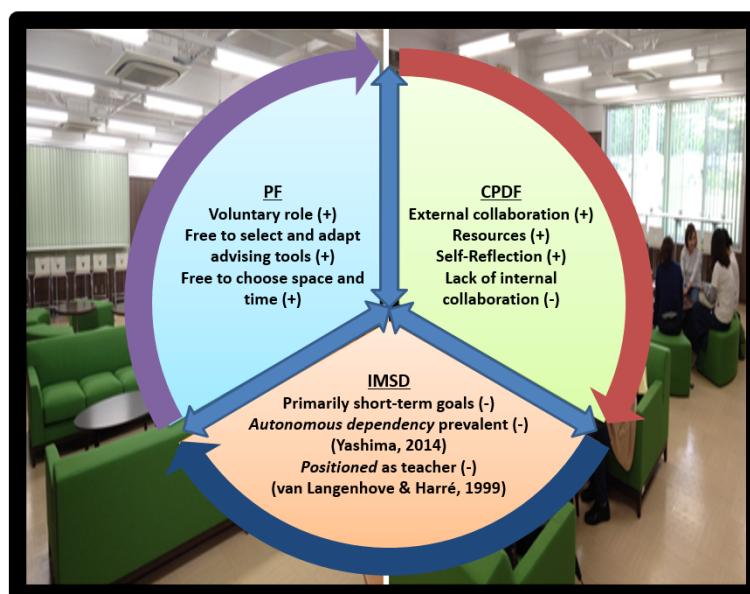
PF
Voluntary role (+)
Free to select and adapt advising tools (+)
Free to choose space and time (+)

CPDF
External collaboration (+)
Resources (+)
Self-Reflection (+)
Lack of internal collaboration (-)

IMSD
Primarily short-term goals (-)
*Autonomous dependency* prevalent (-)
(Yashima, 2014)
*Positioned* as teacher (-)
(van Langenhove & Harré, 1999)